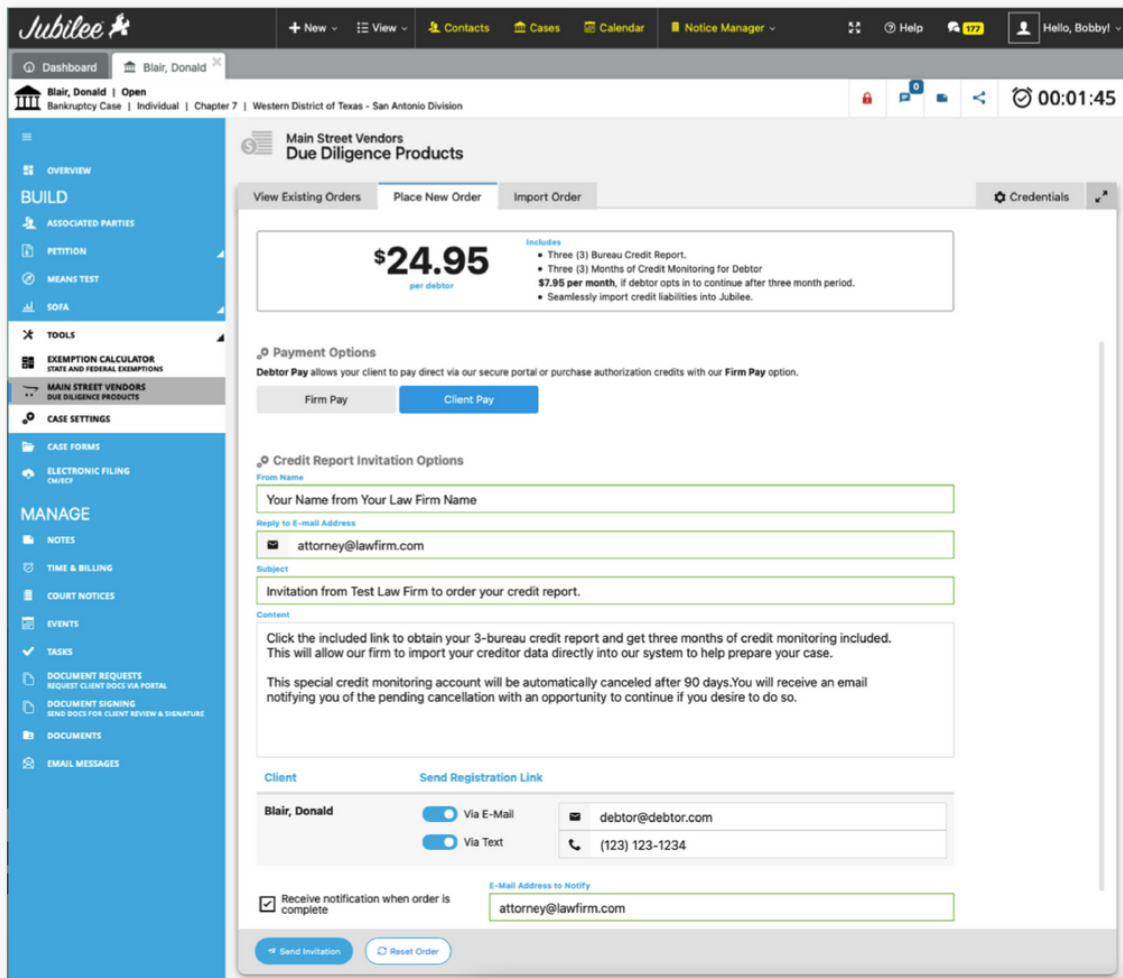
Jubilee

+ New
View
Contacts
Cases
Calendar
Notice Manager
Help
177
Hello, Bobby!

Dashboard
Blair, Donald

Blair, Donald | Open
Bankruptcy Case | Individual | Chapter 7 | Western District of Texas - San Antonio Division

0
00:01:45

OVERVIEW
BUILD
ASSOCIATED PARTIES
PETITION
MEANS TEST
SOFA
TOOLS
EXEMPTION CALCULATOR
STATE AND FEDERAL EXEMPTIONS
MAIN STREET VENDORS
DUE DILIGENCE PRODUCTS
CASE SETTINGS
CASE FORMS
ELECTRONIC FILING
CM/ECF
MANAGE
NOTES
TIME & BILLING
COURT NOTICES
EVENTS
TASKS
DOCUMENT REQUESTS
REQUEST CLIENT DOCS VIA PORTAL
DOCUMENT SIGNING
SEND DOCS FOR CLIENT REVIEW & SIGNATURE
DOCUMENTS
EMAIL MESSAGES

Main Street Vendors
Due Diligence Products

View Existing Orders
Place New Order
Import Order
Credentials

$24.95
per debtor

Includes
- Three (3) Bureau Credit Report.
- Three (3) Months of Credit Monitoring for Debtor
$7.95 per month, if debtor opts in to continue after three month period.
- Seamlessly import credit liabilities into Jubilee.

Payment Options
Debtor Pay allows your client to pay direct via our secure portal or purchase authorization credits with our Firm Pay option.

Firm Pay
Client Pay

Credit Report Invitation Options
From Name
Your Name from Your Law Firm Name
Reply to E-mail Address
attorney@lawfirm.com
Subject
Invitation from Test Law Firm to order your credit report.
Content
Click the included link to obtain your 3-bureau credit report and get three months of credit monitoring included. This will allow our firm to import your creditor data directly into our system to help prepare your case.

This special credit monitoring account will be automatically canceled after 90 days.You will receive an email notifying you of the pending cancellation with an opportunity to continue if you desire to do so.

| Client | Send Registration Link | |
|---|---|---|
| Blair, Donald | Via E-Mail | debtor@debtor.com |
| | Via Text | (123) 123-1234 |

Receive notification when order is complete
E-Mail Address to Notify
attorney@lawfirm.com

Send Invitation
Reset Order